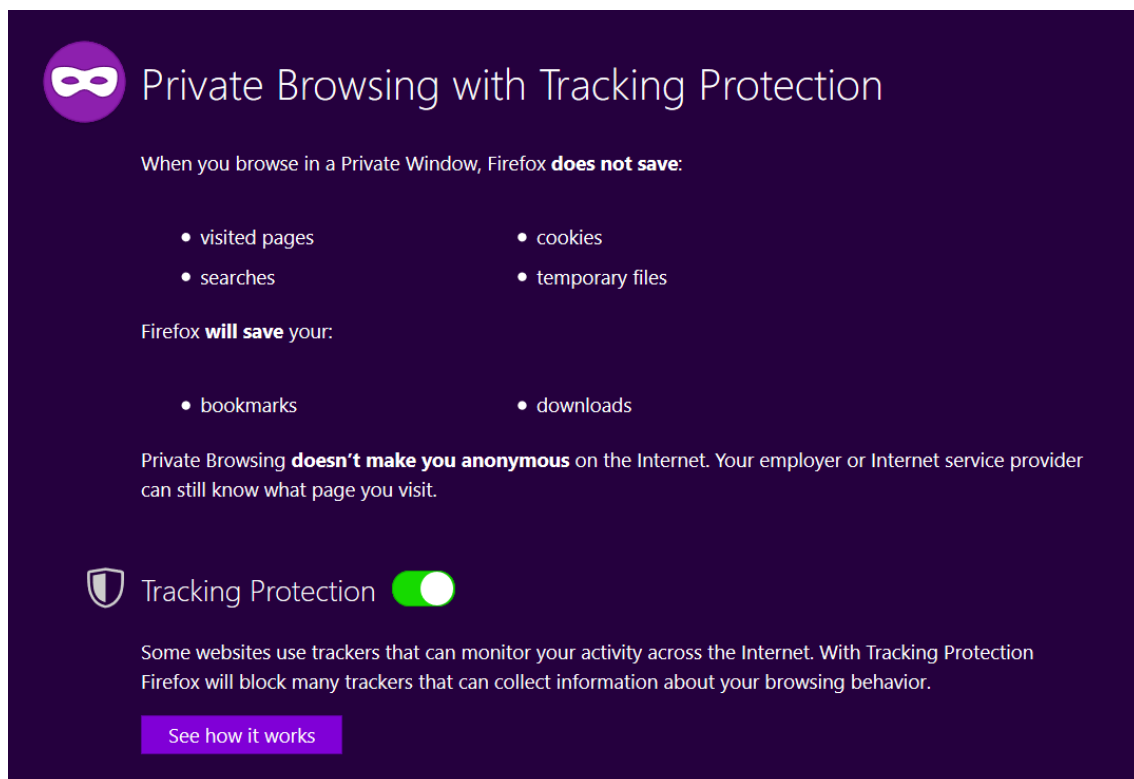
Private Browsing with Tracking Protection

When you browse in a Private Window, Firefox **does not save**:

- visited pages
- searches
- cookies
- temporary files

Firefox **will save** your:

- bookmarks
- downloads

Private Browsing **doesn't make you anonymous** on the Internet. Your employer or Internet service provider can still know what page you visit.

Tracking Protection

Some websites use trackers that can monitor your activity across the Internet. With Tracking Protection Firefox will block many trackers that can collect information about your browsing behavior.

See how it works